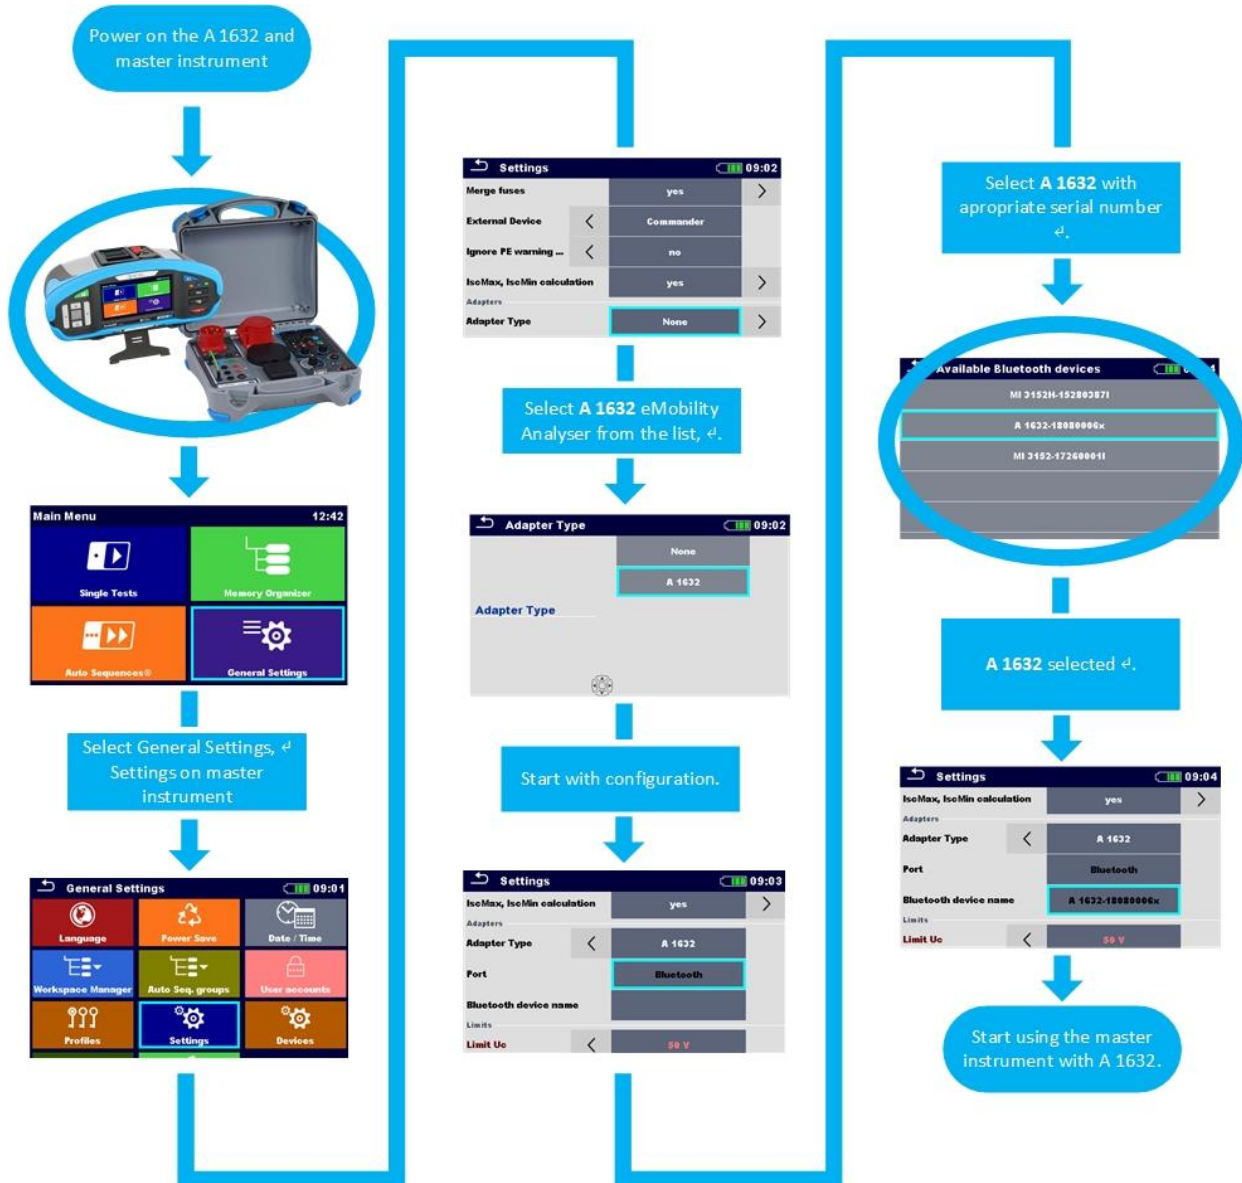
Power on the A 1632 and master instrument

Main Menu 12:42
Single Tests
Memory Organizer
Auto Sequences®
General Settings

Select General Settings, ↵ Settings on master instrument

General Settings 09:01
Language
Power Save
Date / Time
Workspace Manager
Auto Seq. groups
User accounts
Profiles
Settings
Devices

Settings 09:02
Merge fuses yes
External Device Commander
Ignore PE warning ... no
IsoMax, IsoMin calculation yes
Adapters
Adapter Type None

Select A 1632 eMobility Analyser from the list, ↵.

Adapter Type 09:02
None
A 1632
Adapter Type

Start with configuration.

Settings 09:03
IsoMax, IsoMin calculation yes
Adapters
Adapter Type A 1632
Port Bluetooth
Bluetooth device name
Limits
Limit Uc 50 V

Select A 1632 with apropriate serial number ↵.

Available Bluetooth devices
MI 3152H-15280387I
A 1632-18080006x
MI 3152-17260004I

A 1632 selected ↵.

Settings 09:04
IsoMax, IsoMin calculation yes
Adapters
Adapter Type A 1632
Port Bluetooth
Bluetooth device name A 1632-18080006x
Limits
Limit Uc 50 V

Start using the master instrument with A 1632.